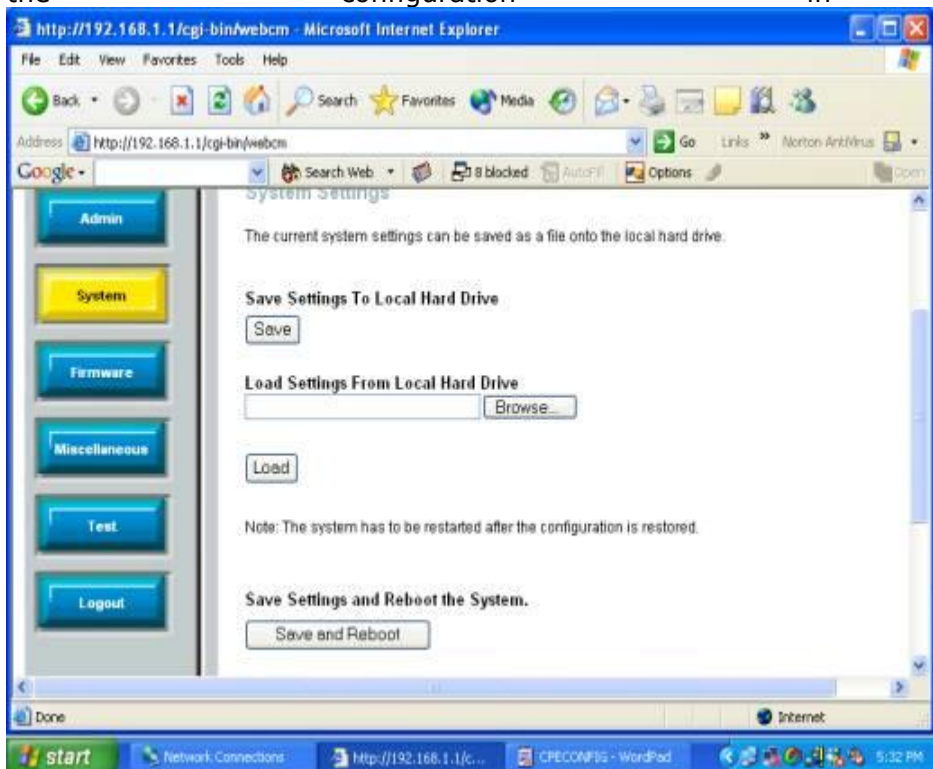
the configuration in

http://192.168.1.1/cgi-bin/webcm - Microsoft Internet Explorer

File Edit View Favorites Tools Help

Back Search Favorites Media

Address http://192.168.1.1/cgi-bin/webcm Go Links » Norton AntiVirus

Google - Search Web 8 blocked AutoFill Options

Admin

System

Firmware

Miscellaneous

Test

Logout

System Settings

The current system settings can be saved as a file onto the local hard drive.

Save Settings To Local Hard Drive

Save

Load Settings From Local Hard Drive

Browse...

Load

Note: The system has to be restarted after the configuration is restored.

Save Settings and Reboot the System.

Save and Reboot

Done

Internet

start Network Connections http://192.168.1.1/c... CPECONFIG - WordPad 5:32 PM